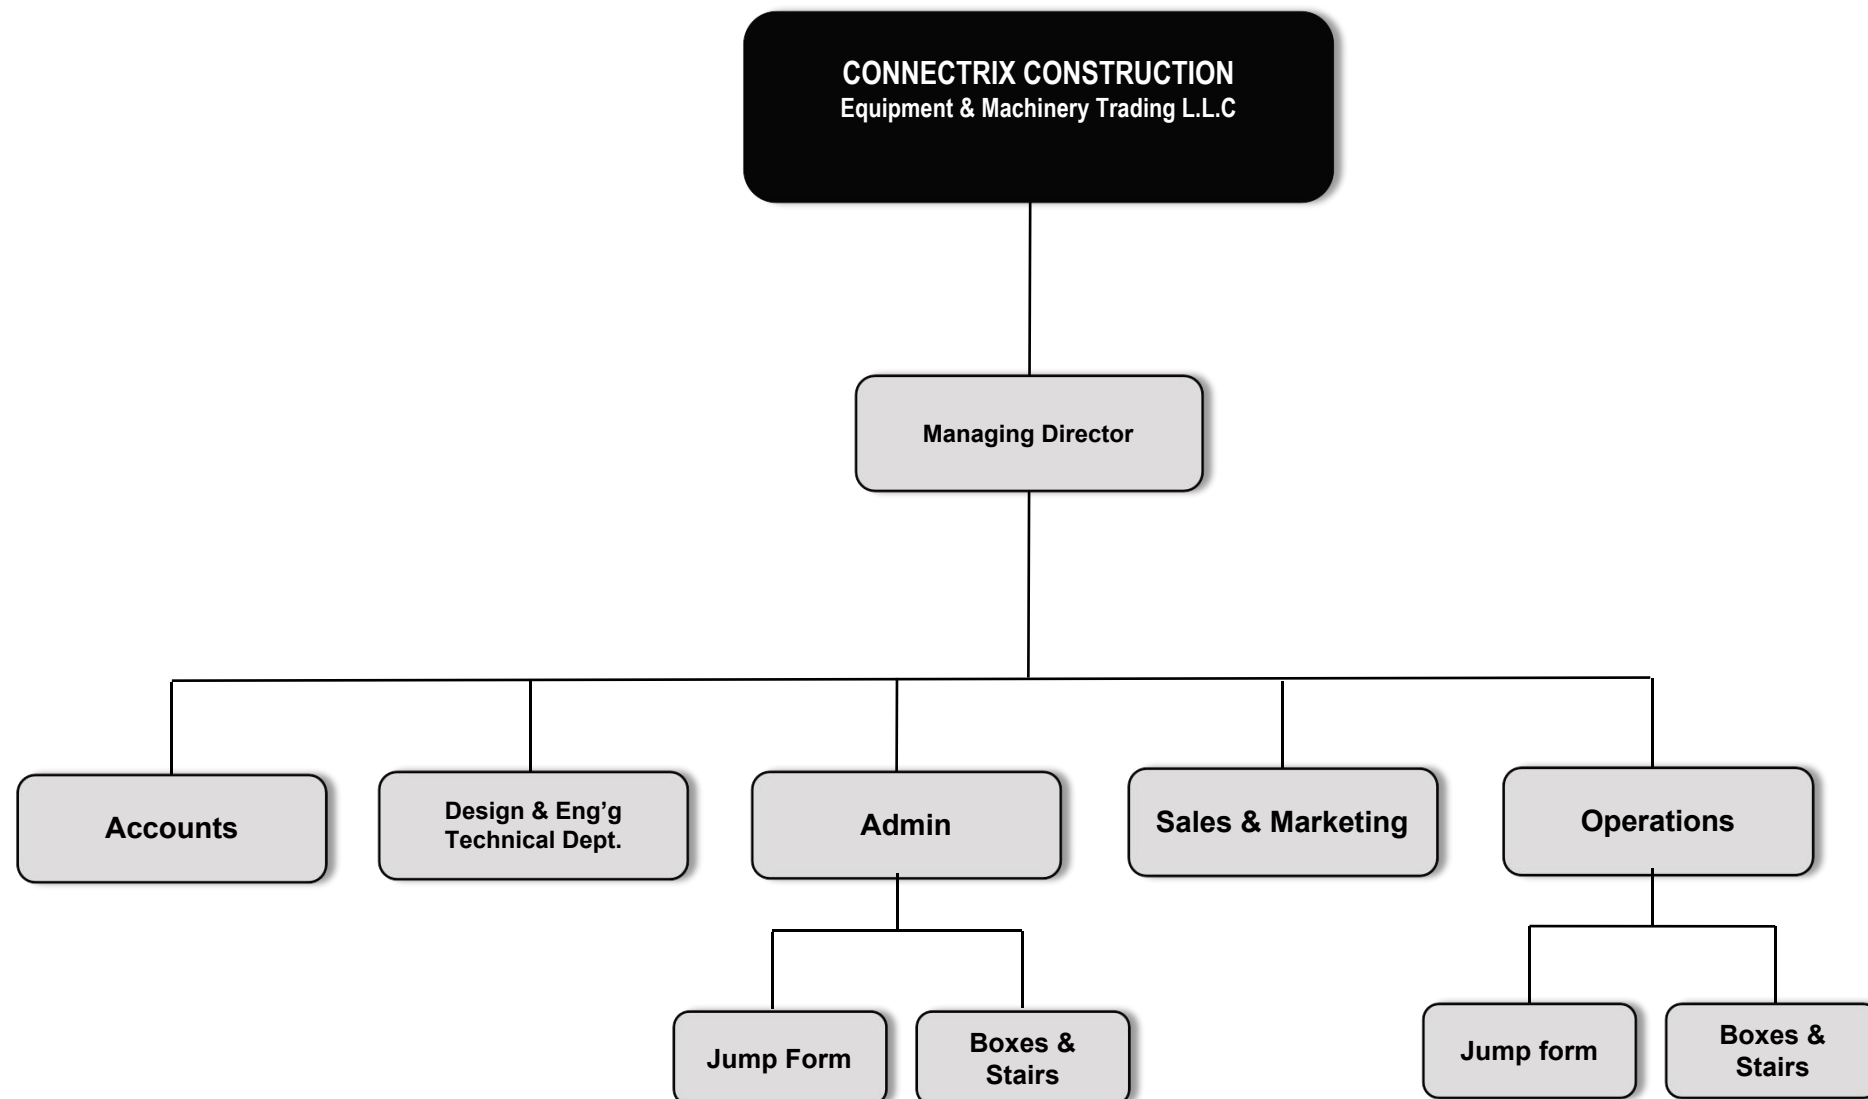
CONNECTRIX CONSTRUCTION
Equipment & Machinery Trading L.L.C

Managing Director

Accounts

Design & Eng'g Technical Dept.

Admin

Sales & Marketing

Operations

Jump Form

Boxes & Stairs

Jump form

Boxes & Stairs